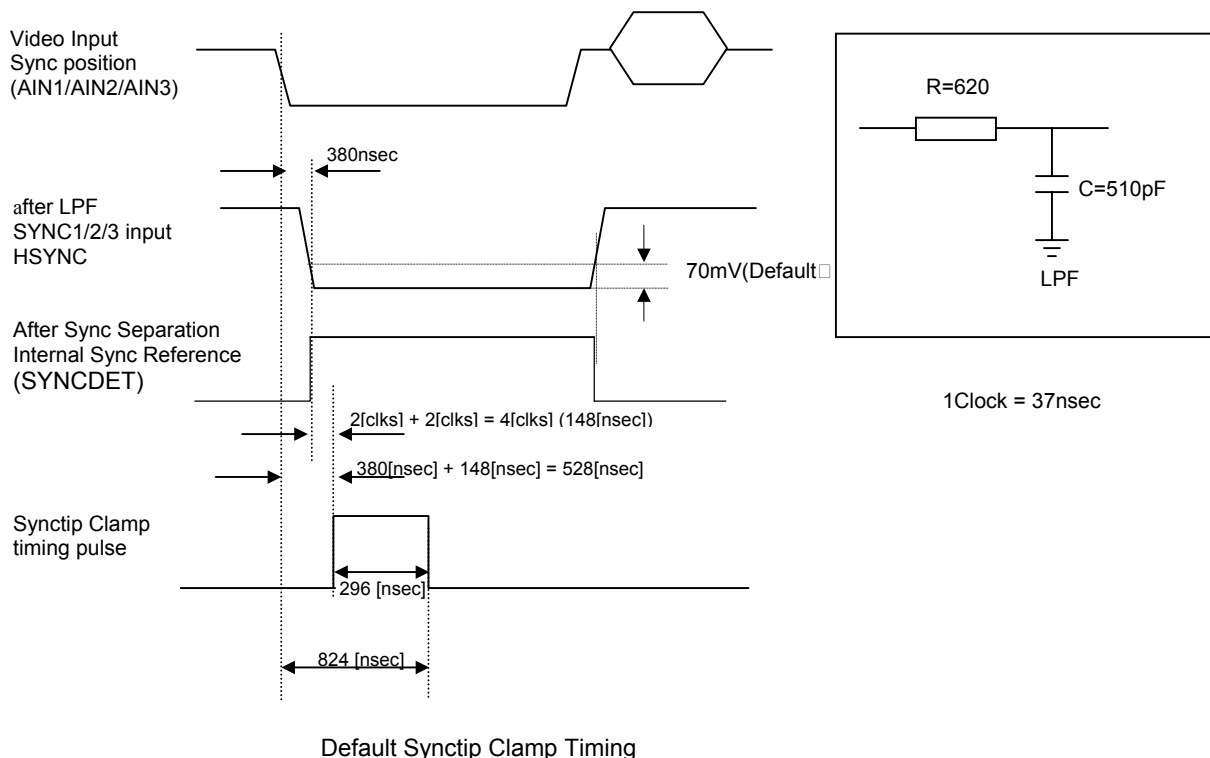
Video Input
Sync position
(AIN1/AIN2/AIN3)

380nsec

after LPF
SYNC1/2/3 input
HSYNC

70mV(Default□

After Sync Separation
Internal Sync Reference
(SYNCDET)

2[clks] + 2[clks] = 4[clks] (148[nsec])

380[nsec] + 148[nsec] = 528[nsec]

Synctip Clamp
timing pulse

296 [nsec]

824 [nsec]

R=620

C=510pF

LPF

1Clock = 37nsec

Default Synctip Clamp Timing